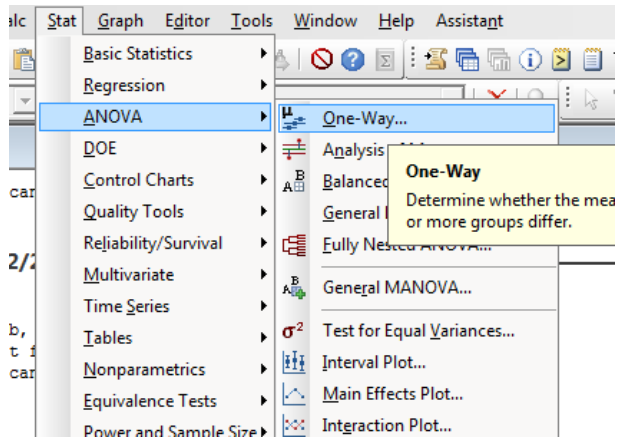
alc Stat Graph Editor Tools Window Help Assistant

Basic Statistics
Regression
ANOVA
DOE
Control Charts
Quality Tools
Reliability/Survival
Multivariate
Time Series
Tables
Nonparametrics
Equivalence Tests
Power and Sample Size

One-Way...
Analysis
Balanced
General
Fully Nested ANOVA...
General MANOVA...
Test for Equal Variances...
Interval Plot...
Main Effects Plot...
Interaction Plot...

One-Way
Determine whether the mea
or more groups differ.

car
2/2
b,
t f
car